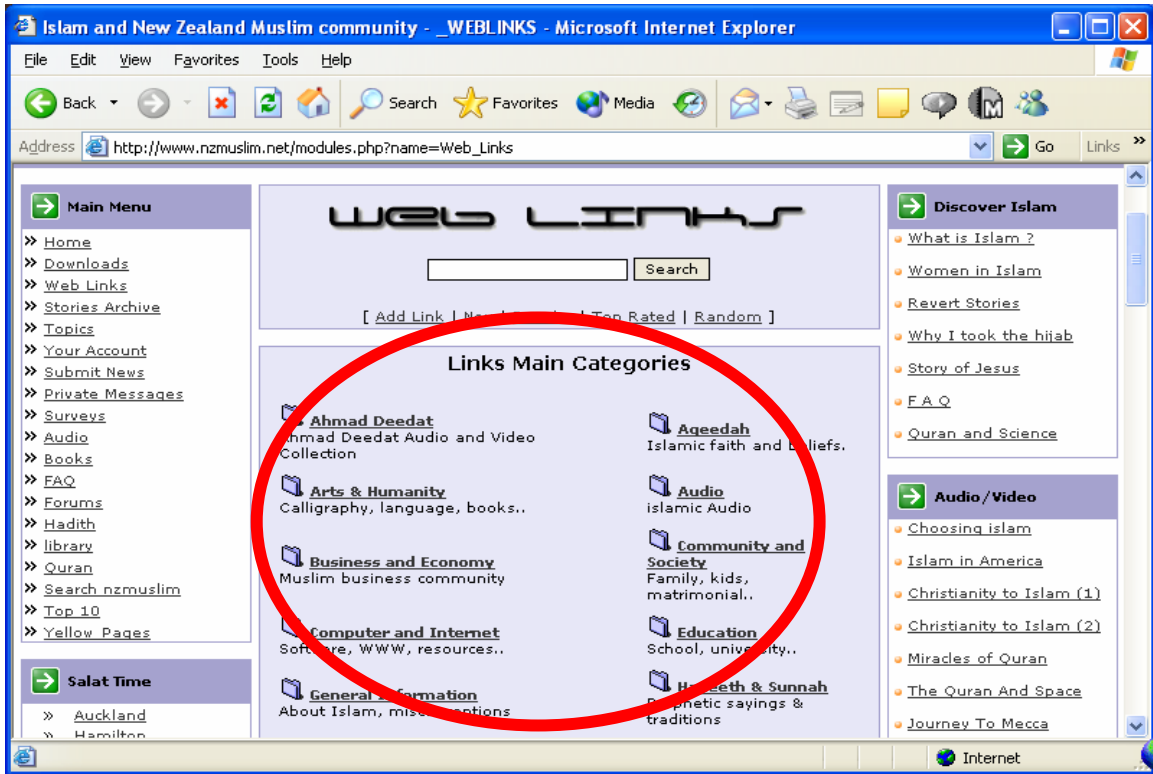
Islam and New Zealand Muslim community - _WEBLINKS - Microsoft Internet Explorer

File Edit View Favorites Tools Help

Back Search Favorites Media

Address http://www.nzmuslim.net/modules.php?name=Web_Links Go Links

Main Menu
» Home
» Downloads
» Web Links
» Stories Archive
» Topics
» Your Account
» Submit News
» Private Messages
» Surveys
» Audio
» Books
» FAQ
» Forums
» Hadith
» library
» Quran
» Search nzmuslim
» Top 10
» Yellow Pages

Salat Time
» Auckland
» Hamilton

WEB LINKS

Search

[ Add Link | New | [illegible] | Top Rated | Random ]

Links Main Categories

Ahmad Deedat
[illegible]hmad Deedat Audio and Video Collection

Aqeedah
Islamic faith and b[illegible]liefs.

Arts & Humanity
Calligraphy, language, books..

Audio
islamic Audio

Business and Economy
Muslim business community

Community and Society
Family, kids, matrimonial..

Computer and Internet
Soft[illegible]re, WWW, resources..

Education
School, unive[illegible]ity..

General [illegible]formation
About Islam, mis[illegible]ptions

H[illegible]eeth & Sunnah
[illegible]phetic sayings & traditions

Discover Islam
What is Islam ?
Women in Islam
Revert Stories
Why I took the hijab
Story of Jesus
F A Q
Quran and Science

Audio/Video
Choosing islam
Islam in America
Christianity to Islam (1)
Christianity to Islam (2)
Miracles of Quran
The Quran And Space
Journey To Mecca

Internet